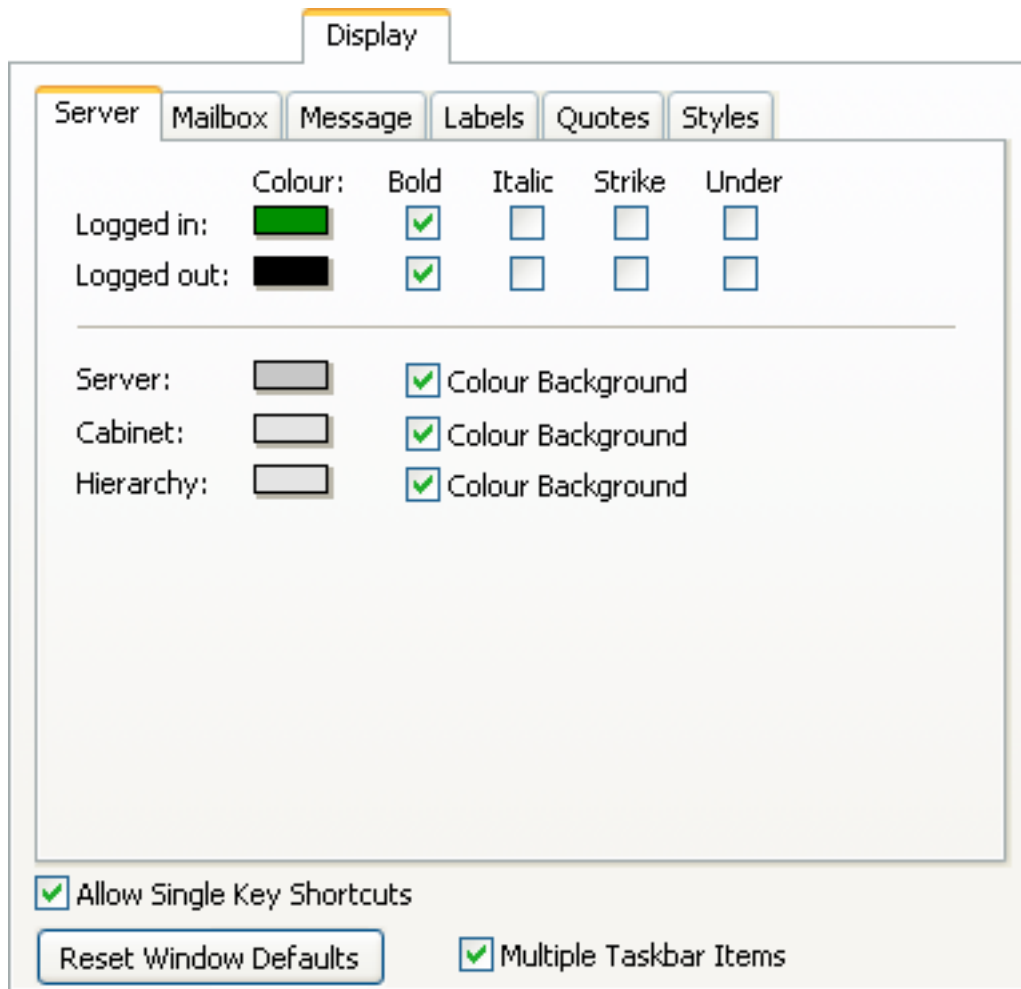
Display

Server | Mailbox | Message | Labels | Quotes | Styles

| | Colour: | Bold | Italic | Strike | Under |
|---|---|---|---|---|---|
| Logged in: | | ☑ | ☐ | ☐ | ☐ |
| Logged out: | | ☑ | ☐ | ☐ | ☐ |

Server: ☑ Colour Background

Cabinet: ☑ Colour Background

Hierarchy: ☑ Colour Background

☑ Allow Single Key Shortcuts

Reset Window Defaults

☑ Multiple Taskbar Items